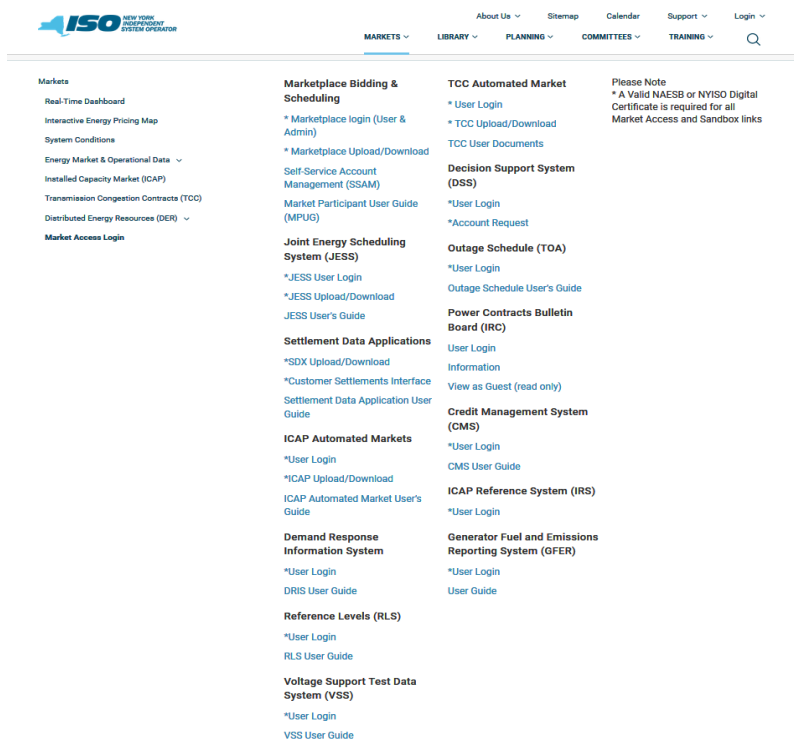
ISO NEW YORK INDEPENDENT SYSTEM OPERATOR

About Us Sitemap Calendar Support Login

MARKETS LIBRARY PLANNING COMMITTEES TRAINING

Markets
Real-Time Dashboard
Interactive Energy Pricing Map
System Conditions
Energy Market & Operational Data
Installed Capacity Market (ICAP)
Transmission Congestion Contracts (TCC)
Distributed Energy Resources (DER)
Market Access Login

Marketplace Bidding & Scheduling
* Marketplace login (User & Admin)
* Marketplace Upload/Download
Self-Service Account Management (SSAM)
Market Participant User Guide (MPUG)

Joint Energy Scheduling System (JESS)
*JESS User Login
*JESS Upload/Download
JESS User's Guide

Settlement Data Applications
*SDX Upload/Download
*Customer Settlements Interface
Settlement Data Application User Guide

ICAP Automated Markets
*User Login
*ICAP Upload/Download
ICAP Automated Market User's Guide

Demand Response Information System
*User Login
DRIS User Guide

Reference Levels (RLS)
*User Login
RLS User Guide

Voltage Support Test Data System (VSS)
*User Login
VSS User Guide

TCC Automated Market
* User Login
* TCC Upload/Download
TCC User Documents

Decision Support System (DSS)
*User Login
*Account Request

Outage Schedule (TOA)
*User Login
Outage Schedule User's Guide

Power Contracts Bulletin Board (IRC)
User Login
Information
View as Guest (read only)

Credit Management System (CMS)
*User Login
CMS User Guide

ICAP Reference System (IRS)
*User Login

Generator Fuel and Emissions Reporting System (GFER)
*User Login
User Guide

Please Note
* A Valid NAESB or NYISO Digital Certificate is required for all Market Access and Sandbox links